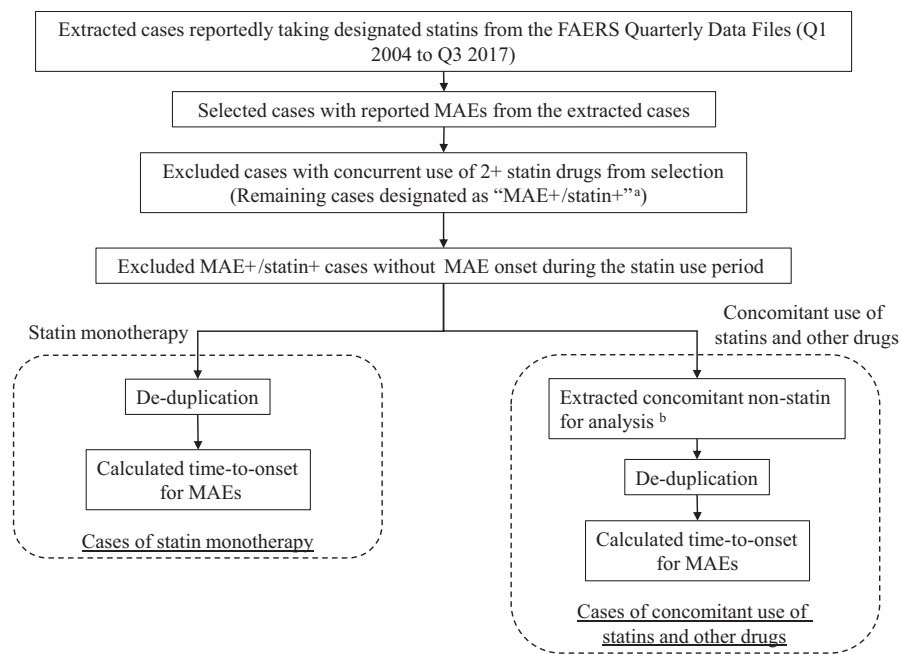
Extracted cases reportedly taking designated statins from the FAERS Quarterly Data Files (Q1 2004 to Q3 2017)

Selected cases with reported MAEs from the extracted cases

Excluded cases with concurrent use of 2+ statin drugs from selection (Remaining cases designated as "MAE+/statin+"$^{a}$)

Excluded MAE+/statin+ cases without MAE onset during the statin use period

Statin monotherapy

De-duplication

Calculated time-to-onset for MAEs

Cases of statin monotherapy

Concomitant use of statins and other drugs

Extracted concomitant non-statin for analysis $^{b}$

De-duplication

Calculated time-to-onset for MAEs

Cases of concomitant use of statins and other drugs